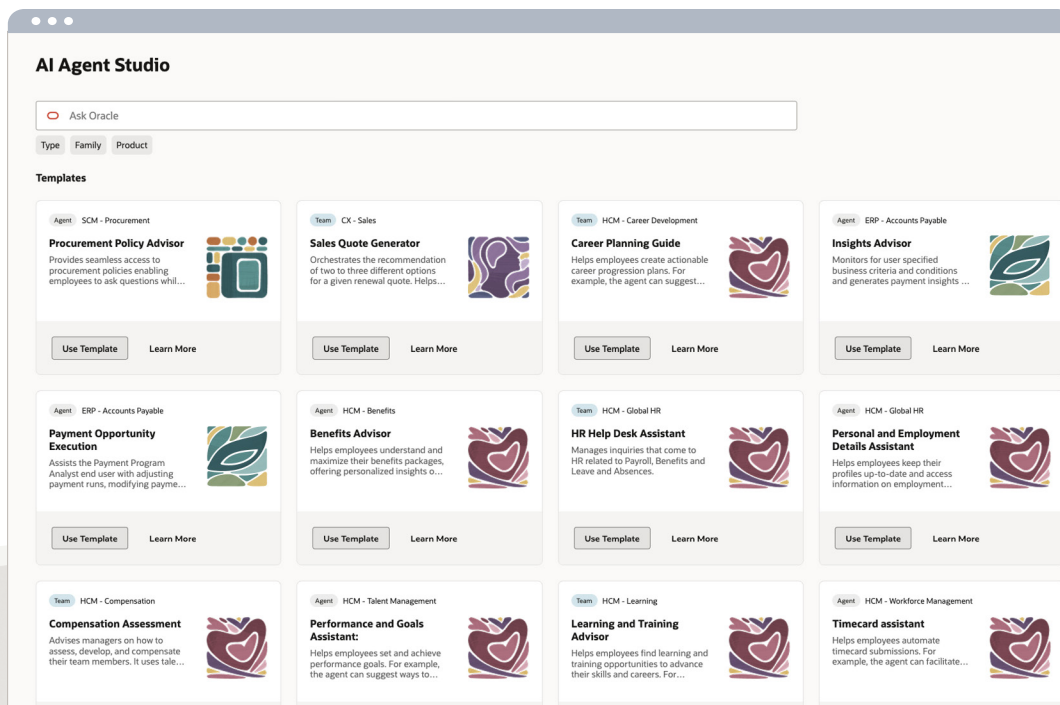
AI Agent Studio

Ask Oracle

Type Family Product

Templates

Agent SCM - Procurement
Procurement Policy Advisor
Provides seamless access to procurement policies enabling employees to ask questions whil...
Use Template Learn More

Team CX - Sales
Sales Quote Generator
Orchestrates the recommendation of two to three different options for a given renewal quote. Helps...
Use Template Learn More

Team HCM - Career Development
Career Planning Guide
Helps employees create actionable career progression plans. For example, the agent can suggest...
Use Template Learn More

Agent ERP - Accounts Payable
Insights Advisor
Monitors for user specified business criteria and conditions and generates payment insights ...
Use Template Learn More

Agent ERP - Accounts Payable
Payment Opportunity Execution
Assists the Payment Program Analyst end user with adjusting payment runs, modifying payme...
Use Template Learn More

Agent HCM - Benefits
Benefits Advisor
Helps employees understand and maximize their benefits packages, offering personalized insights o...
Use Template Learn More

Team HCM - Global HR
HR Help Desk Assistant
Manages inquiries that come to HR related to Payroll, Benefits and Leave and Absences.
Use Template Learn More

Agent HCM - Global HR
Personal and Employment Details Assistant
Helps employees keep their profiles up-to-date and access information on employment...
Use Template Learn More

Team HCM - Compensation
Compensation Assessment
Advises managers on how to assess, develop, and compensate their team members. It uses tale...

Agent HCM - Talent Management
Performance and Goals Assistant:
Helps employees set and achieve performance goals. For example, the agent can suggest ways to...

Team HCM - Learning
Learning and Training Advisor
Helps employees find learning and training opportunities to advance their skills and careers. For...

Agent HCM - Workforce Management
Timecard assistant
Helps employees automate timecard submissions. For example, the agent can facilitate...